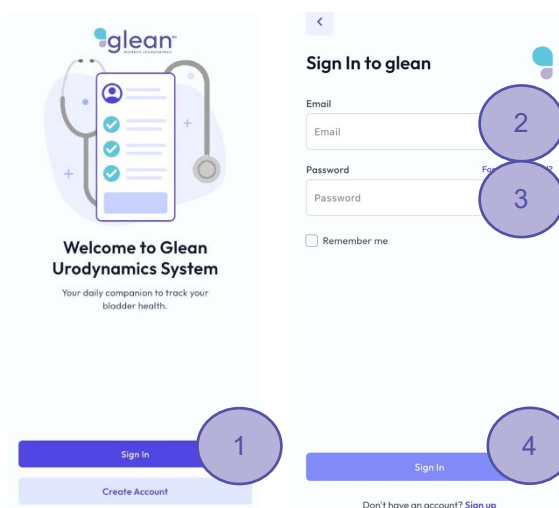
glean™
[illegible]

Welcome to Glean Urodynamics System

Your daily companion to track your bladder health.

Sign In

1

Create Account

<

Sign In to glean

Email

Email

2

Password

Fo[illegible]?

Password

3

Remember me

Sign In

4

Don't have an account? Sign up